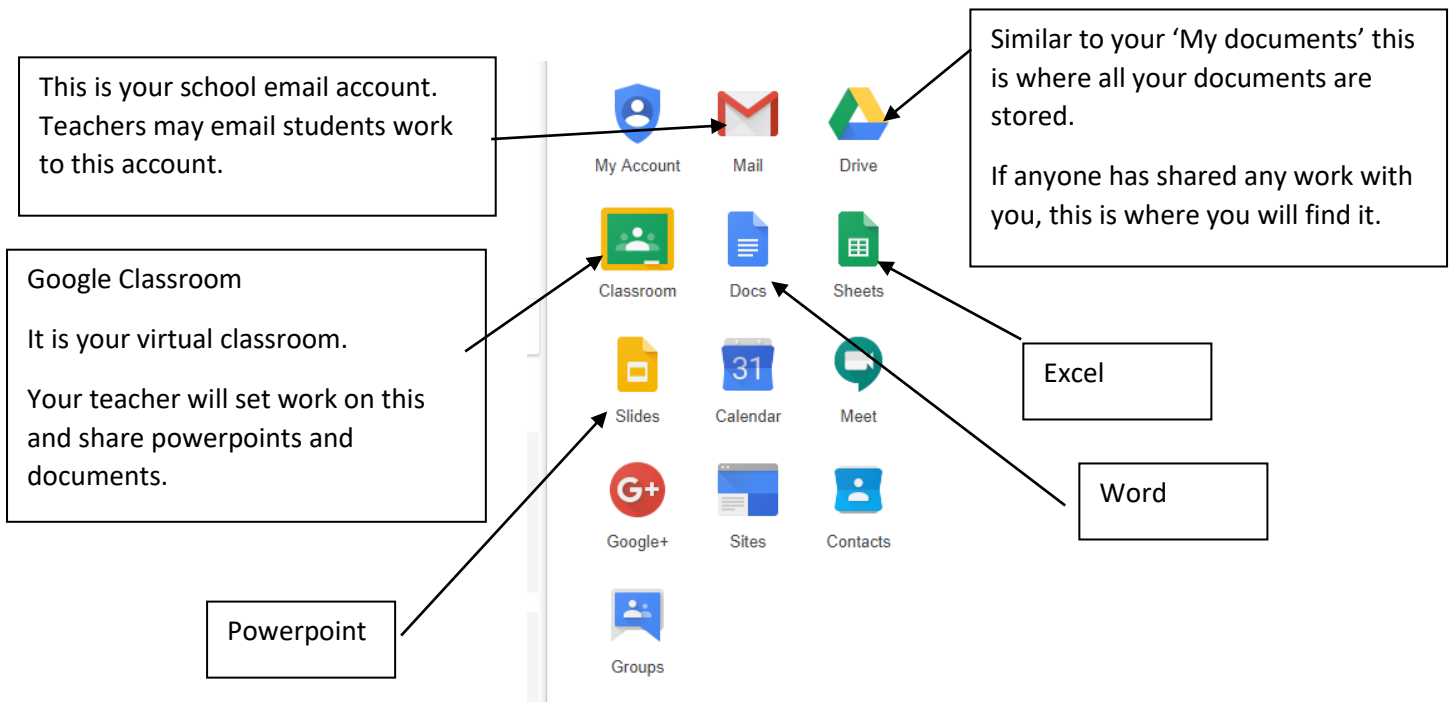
This is your school email account. Teachers may email students work to this account.

Similar to your 'My documents' this is where all your documents are stored.

If anyone has shared any work with you, this is where you will find it.

My Account
Mail
Drive

Google Classroom

It is your virtual classroom.

Your teacher will set work on this and share powerpoints and documents.

Classroom
Docs
Sheets

Excel

Slides
31
Calendar
Meet

Word

Google+
Sites
Contacts

Powerpoint

Groups